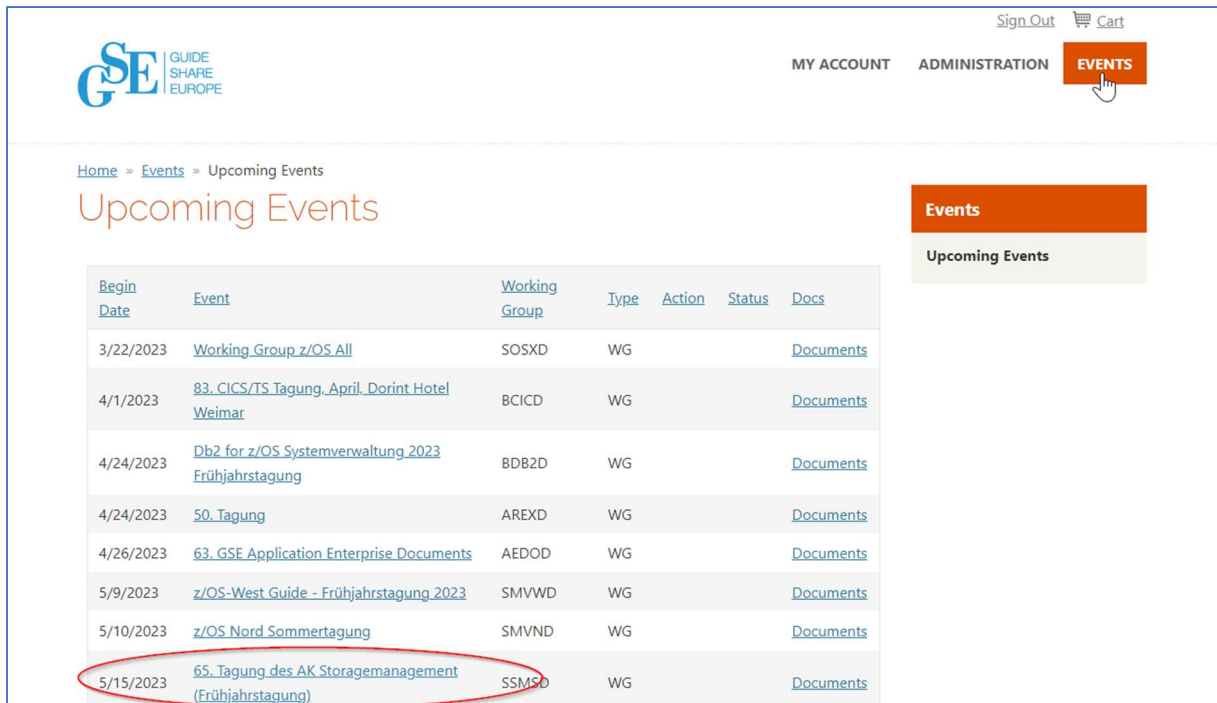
Sign Out Cart

GSE GUIDE SHARE EUROPE

MY ACCOUNT ADMINISTRATION EVENTS

Home » Events » Upcoming Events

Upcoming Events

| Begin Date | Event | Working Group | Type | Action | Status | Docs |
|---|---|---|---|---|---|---|
| 3/22/2023 | Working Group z/OS All | SOSXD | WG | | | Documents |
| 4/1/2023 | 83. CICS/TS Tagung, April, Dorint Hotel Weimar | BCICD | WG | | | Documents |
| 4/24/2023 | Db2 for z/OS Systemverwaltung 2023 Frühjahrstagung | BDB2D | WG | | | Documents |
| 4/24/2023 | 50. Tagung | AREXD | WG | | | Documents |
| 4/26/2023 | 63. GSE Application Enterprise Documents | AEDOD | WG | | | Documents |
| 5/9/2023 | z/OS-West Guide - Frühjahrstagung 2023 | SMVWD | WG | | | Documents |
| 5/10/2023 | z/OS Nord Sommertagung | SMVND | WG | | | Documents |
| 5/15/2023 | 65. Tagung des AK Storagemanagement (Frühjahrstagung) | SSMSD | WG | | | Documents |

Events

Upcoming Events